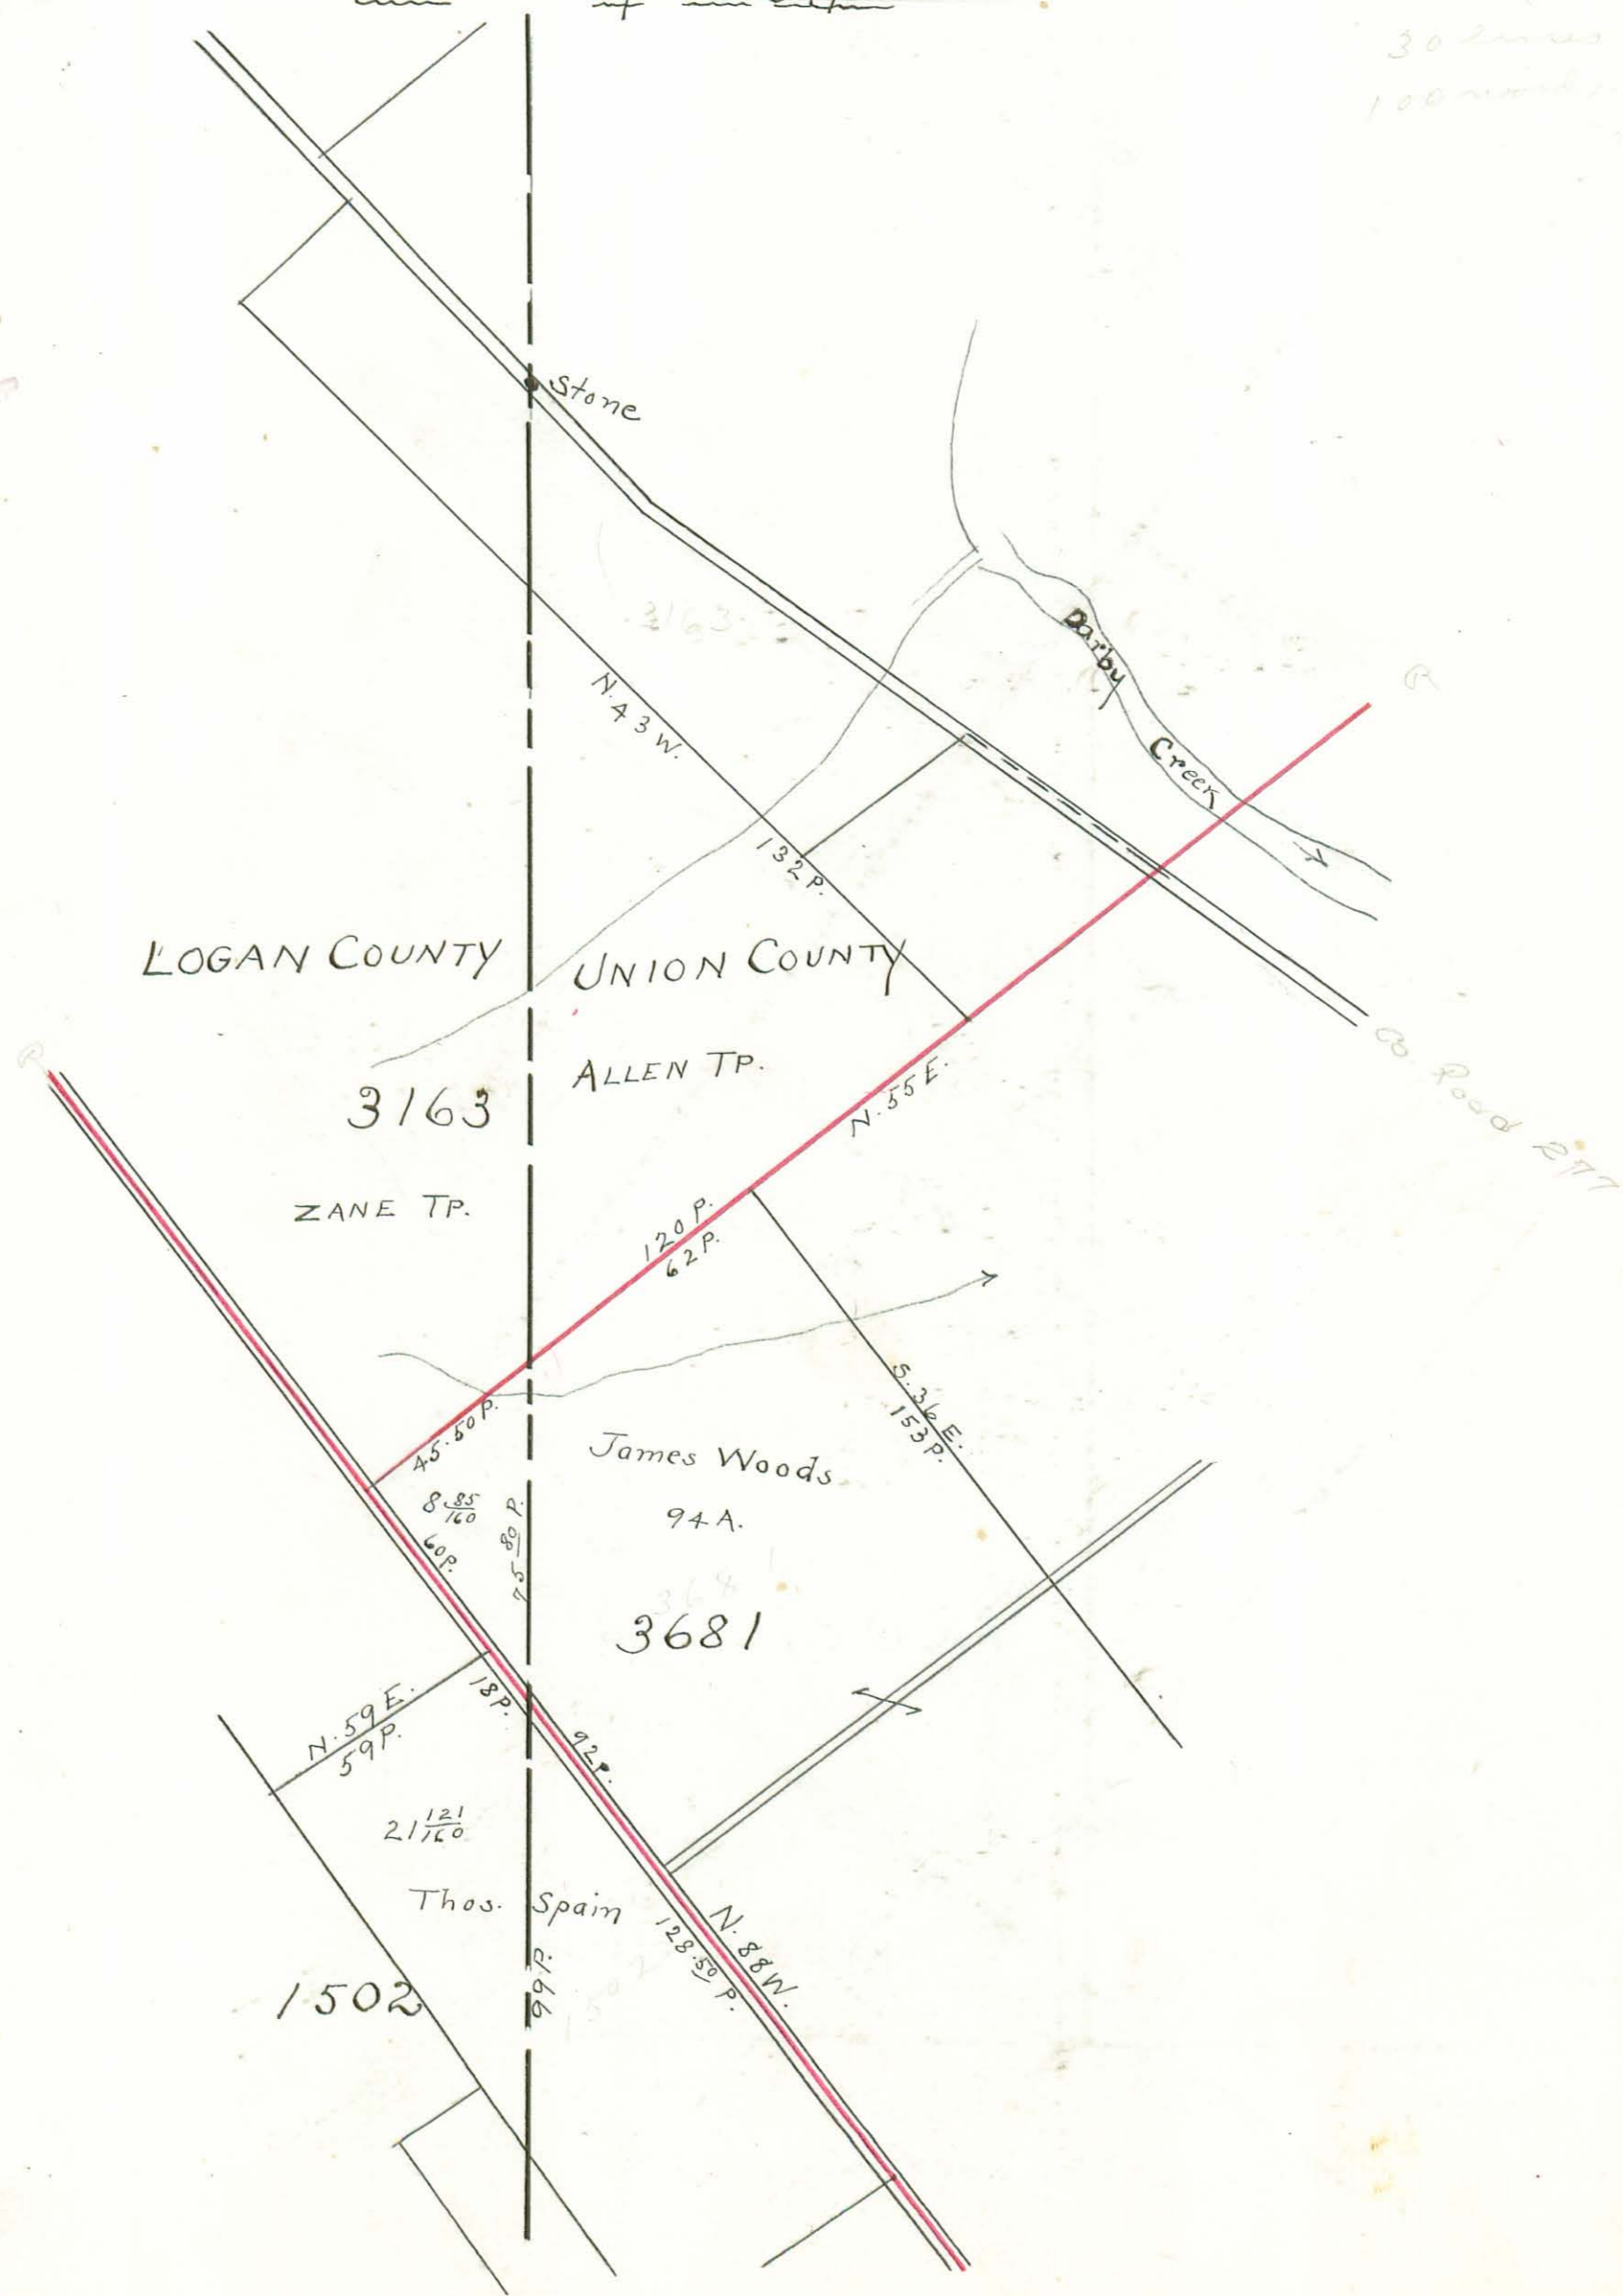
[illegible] of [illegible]

30 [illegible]
100 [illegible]

Stone

3163

Darby Creek

R

N. 43 W.

132 P.

LOGAN COUNTY

UNION COUNTY

R

Co. Road 277

ALLEN TP.

3163

N. 55 E.

ZANE TP.

120 P.
62 P.

S. 36 E.
153 P.

45.50 P.

James Woods
94 A.

$8\frac{85}{160}$

60 P.

75 $\frac{80}{}$ P.

3681

N. 59 E.
59 P.

18 P.

92 P.

$21\frac{121}{160}$

Thos. Spain

N. 88 W.
128.50 P.

1502

99 P.